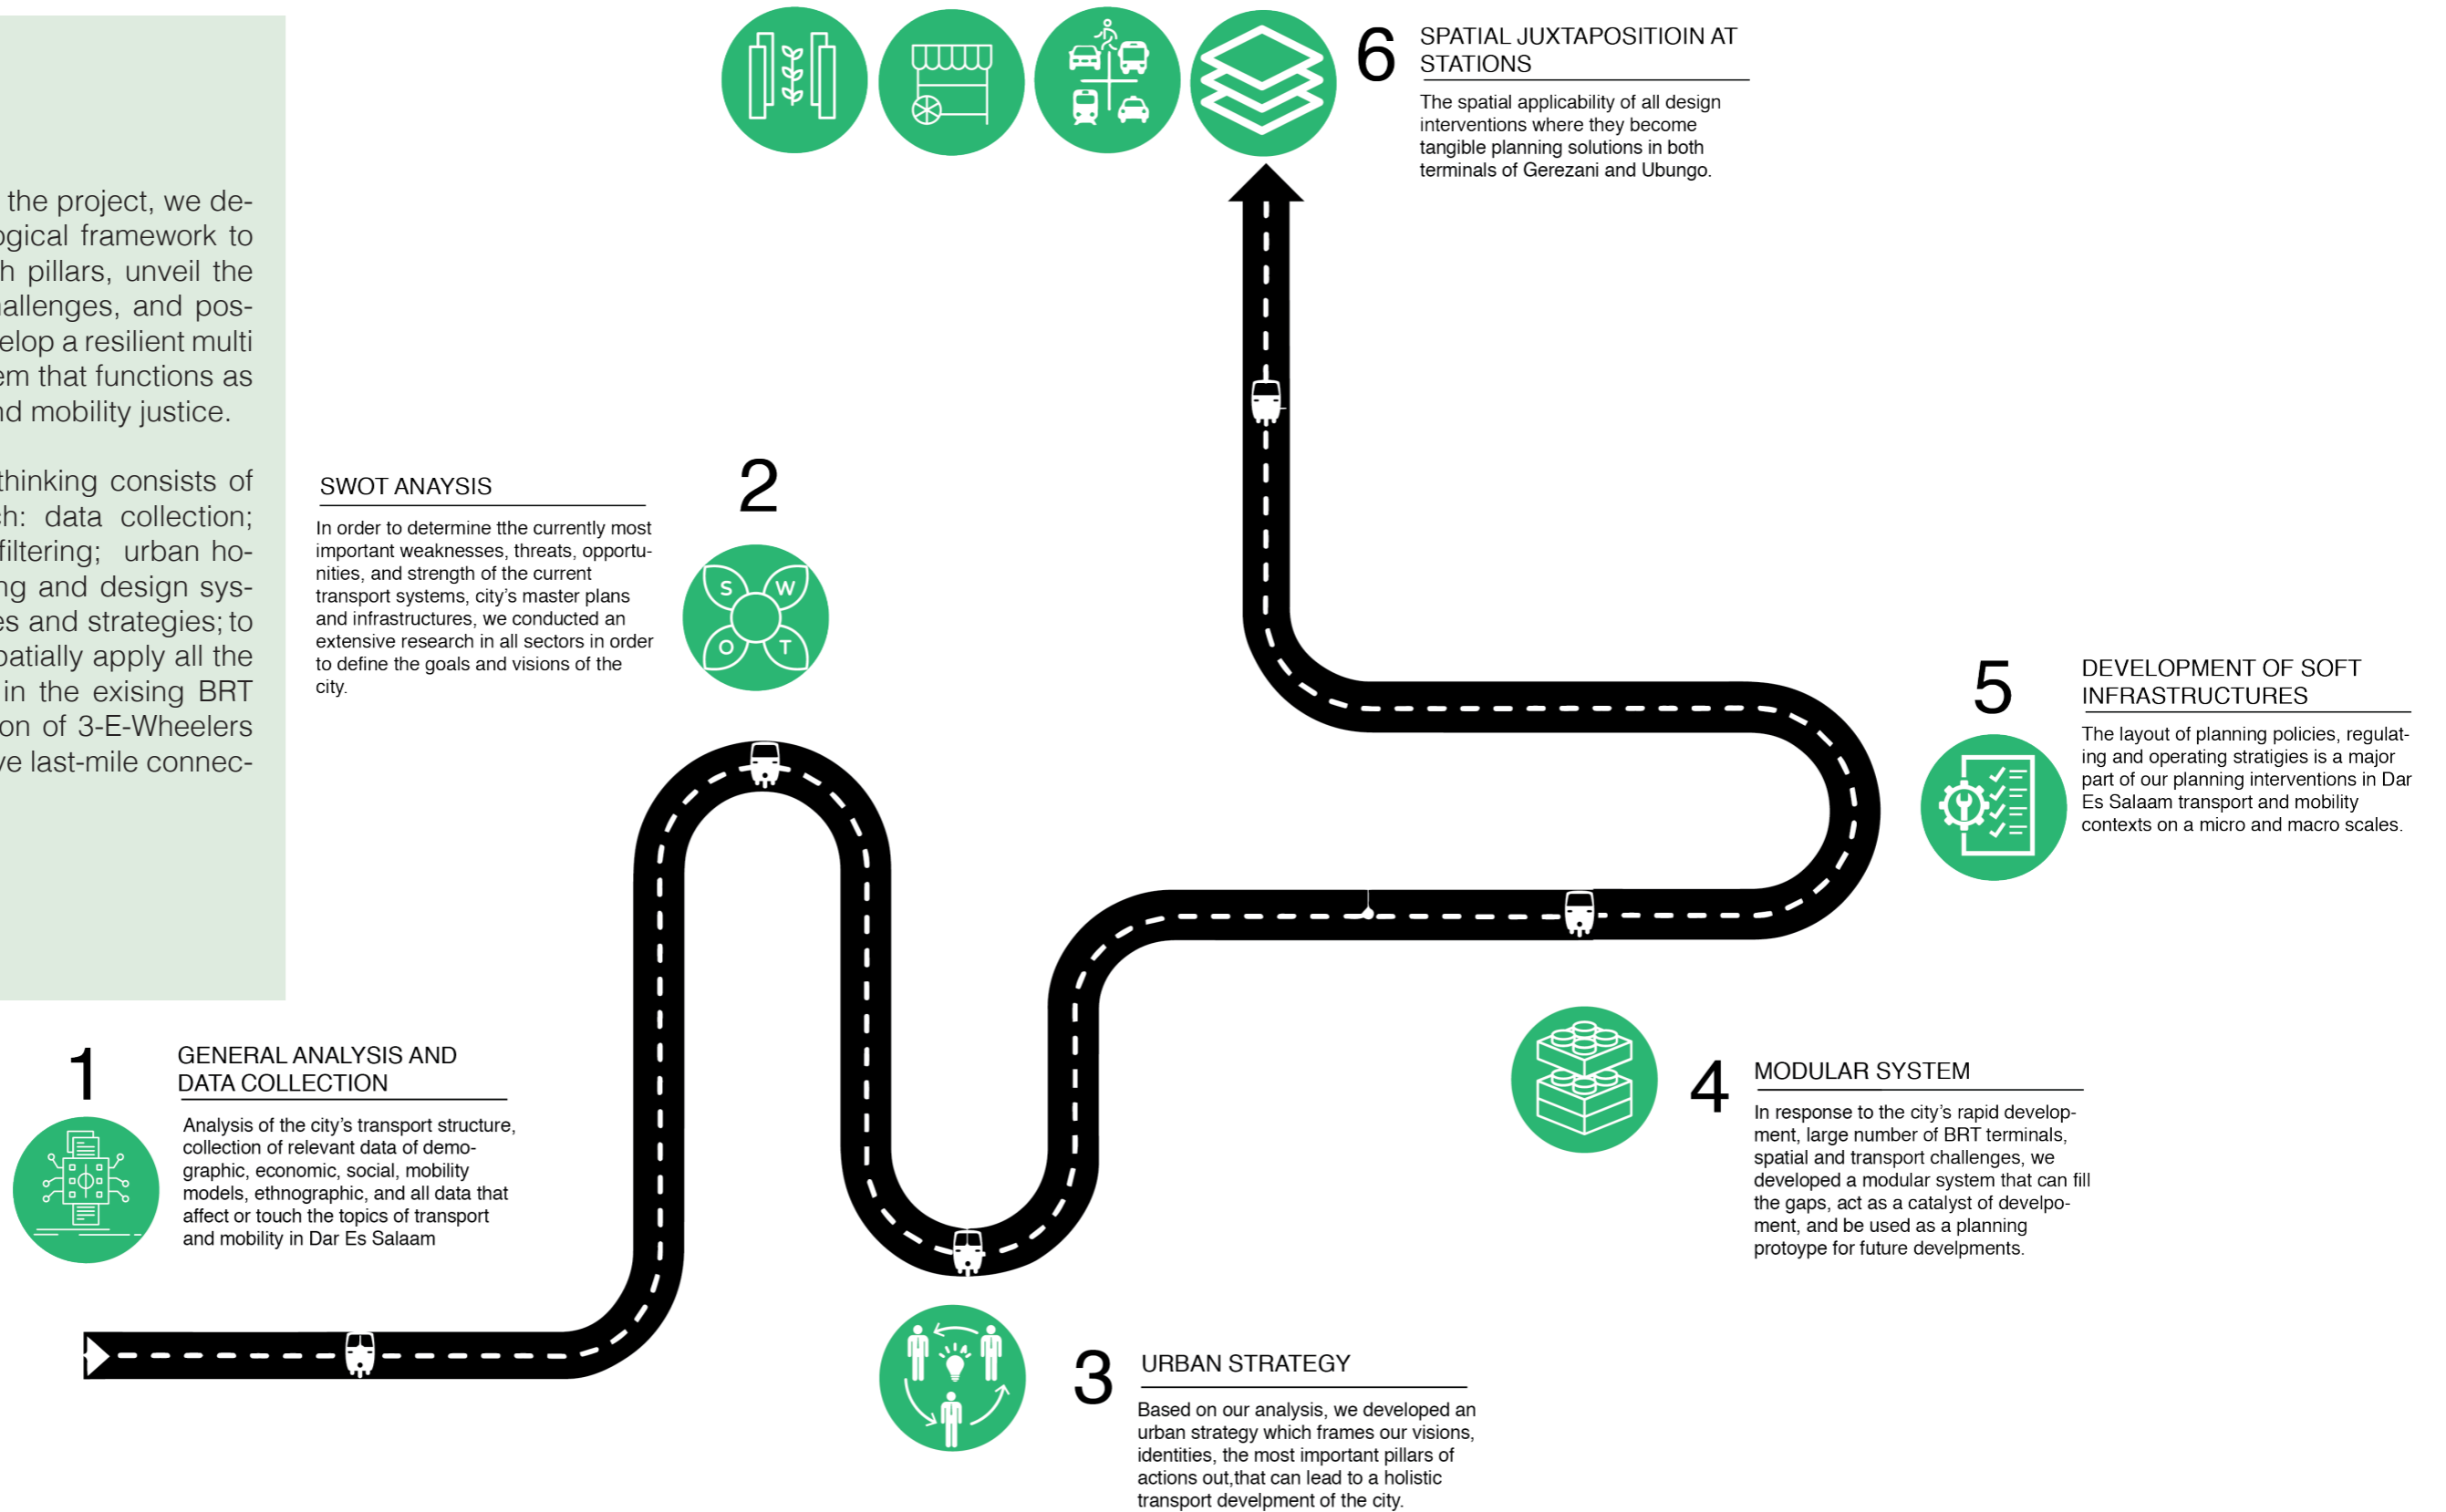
the project, we deogical framework to h pillars, unveil the allenges, and posselop a resilient multi em that functions as nd mobility justice.

thinking consists of h: data collection; filtering; urban hong and design syses and strategies; to patially apply all the in the exising BRT on of 3-E-Wheelers ve last-mile connec-

6 SPATIAL JUXTAPOSITIOIN AT STATIONS

The spatial applicability of all design interventions where they become tangible planning solutions in both terminals of Gerezani and Ubungo.

SWOT ANAYSIS

2

In order to determine tthe currently most important weaknesses, threats, opportunities, and strength of the current transport systems, city's master plans and infrastructures, we conducted an extensive research in all sectors in order to define the goals and visions of the city.

S W O T

5 DEVELOPMENT OF SOFT INFRASTRUCTURES

The layout of planning policies, regulating and operating stratigies is a major part of our planning interventions in Dar Es Salaam transport and mobility contexts on a micro and macro scales.

1 GENERAL ANALYSIS AND DATA COLLECTION

Analysis of the city's transport structure, collection of relevant data of demographic, economic, social, mobility models, ethnographic, and all data that affect or touch the topics of transport and mobility in Dar Es Salaam

4 MODULAR SYSTEM

In response to the city's rapid development, large number of BRT terminals, spatial and transport challenges, we developed a modular system that can fill the gaps, act as a catalyst of development, and be used as a planning protoype for future develpments.

3 URBAN STRATEGY

Based on our analysis, we developed an urban strategy which frames our visions, identities, the most important pillars of actions out,that can lead to a holistic transport develpment of the city.